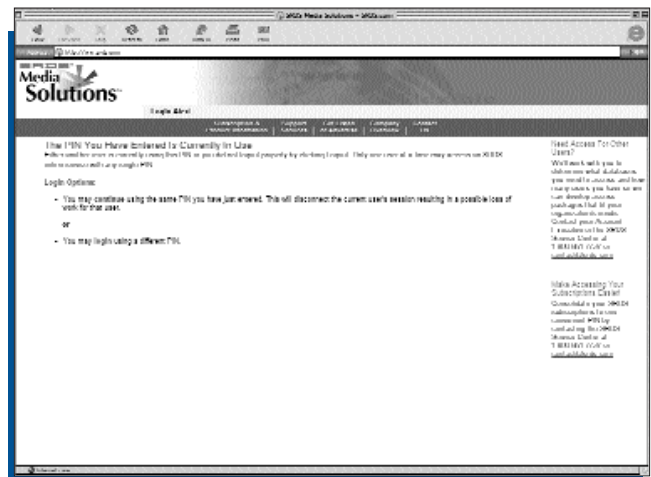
SRDS Media Solutions – SRDS.com

SRDS Media Solutions

Login Alert

The PIN You Have Entered Is Currently In Use

Login Options:

- You may continue using the same PIN you have just entered. This will disconnect the current user's session resulting in a possible loss of work for that user.

or

- You may login using a different PIN.

Need Access For Other Users?

Make Accessing Your Subscriptions Easier!